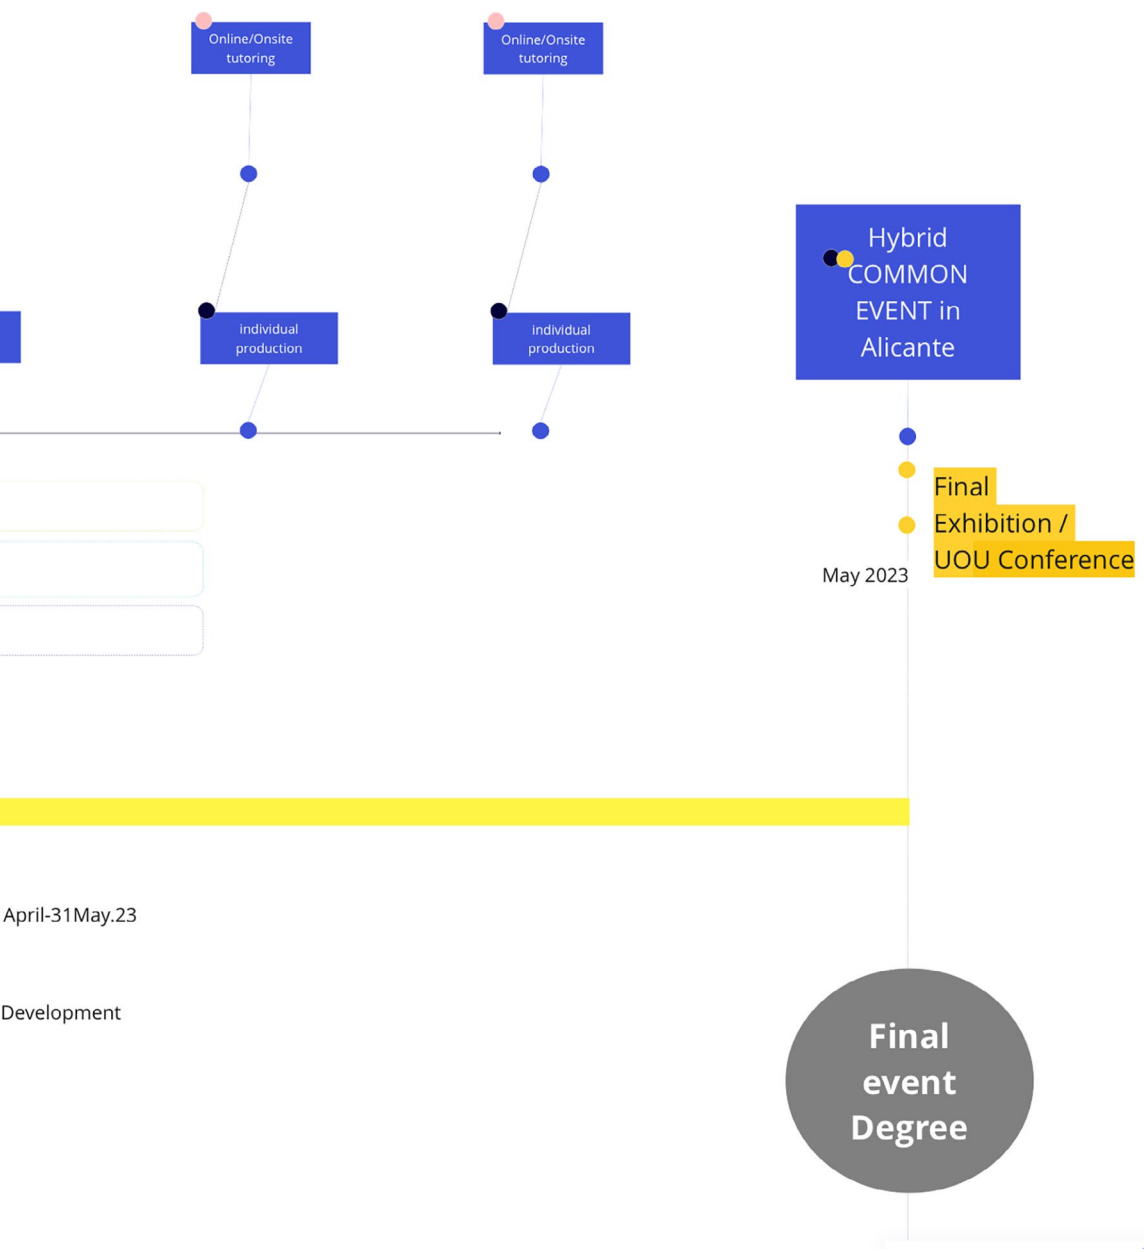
Online/Onsite tutoring

Online/Onsite tutoring

Hybrid COMMON EVENT in Alicante

individual production

individual production

Final Exhibition / UOU Conference

May 2023

April-31May.23

Development

Final event Degree